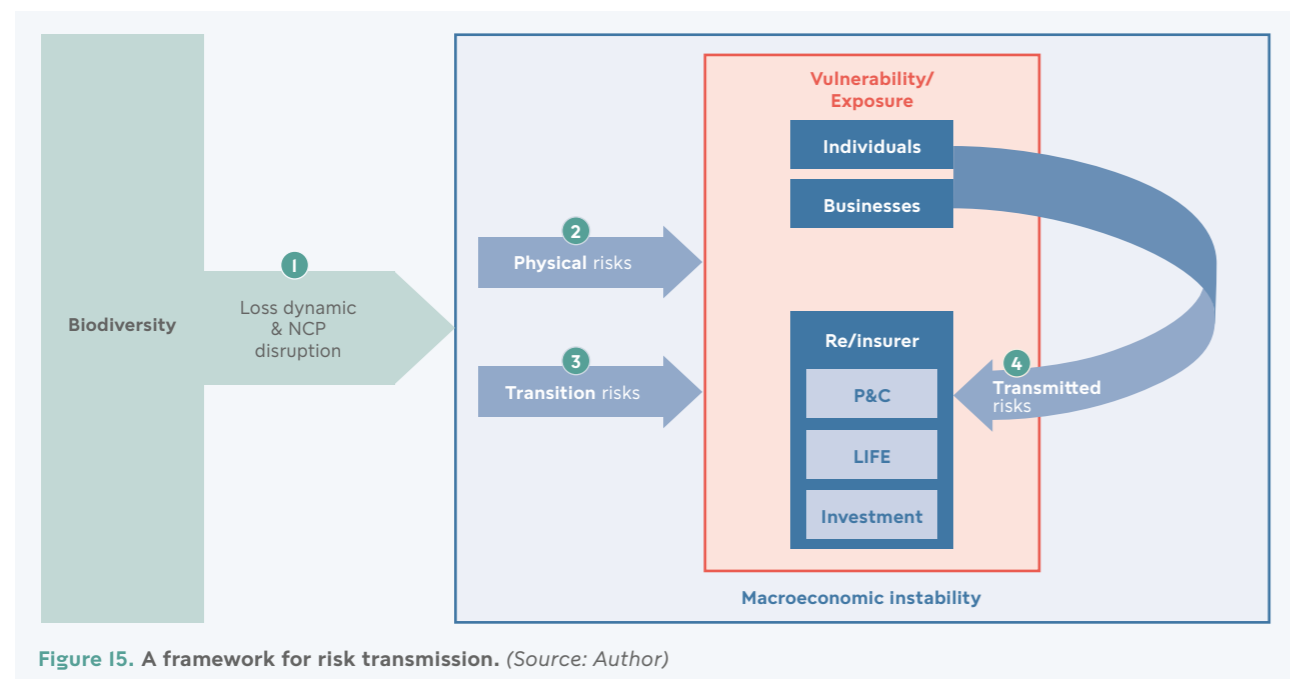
Biodiversity

1

Loss dynamic & NCP disruption

2

Physical risks

3

Transition risks

Vulnerability/ Exposure

Individuals

Businesses

Re/insurer

P&C

LIFE

Investment

4

Transmitted risks

Macroeconomic instability

Figure 15. A framework for risk transmission. (Source: Author)